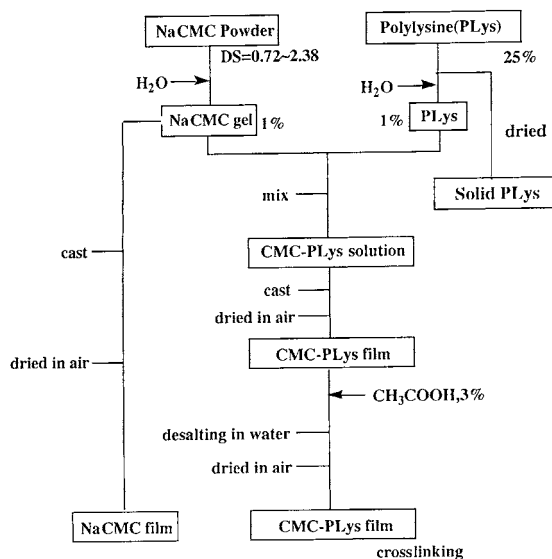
NaCMC Powder

DS=0.72~2.38

Polylysine(PLys)

25%

$H_2O$

$H_2O$

NaCMC gel 1%

1% PLys

dried

Solid PLys

mix

cast

CMC-PLys solution

cast

dried in air

dried in air

CMC-PLys film

$CH_3COOH$,3%

desalting in water

dried in air

NaCMC film

CMC-PLys film

crosslinking